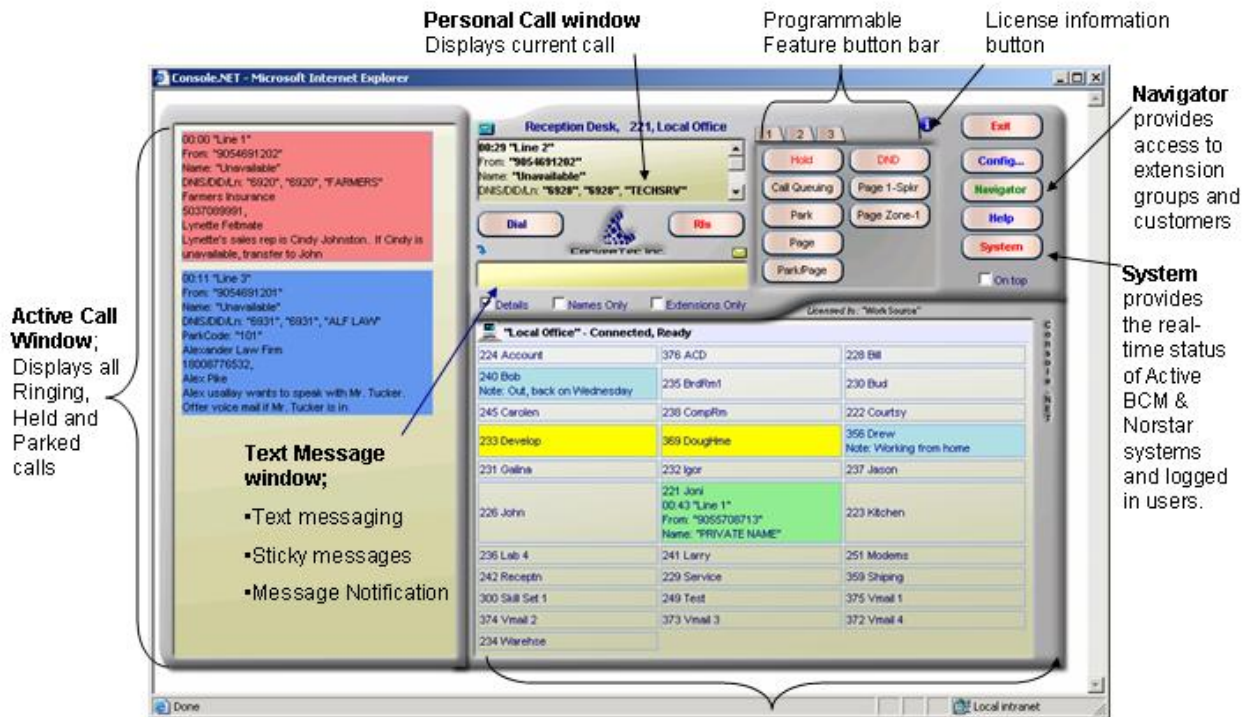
Personal Call window
Displays current call

Programmable Feature button bar

License information button

Console.NET - Microsoft Internet Explorer

Navigator provides access to extension groups and customers

00:00 "Line 1"
From: "9054691202"
Name: "Unavailable"
DNIS/DID/Ln: "6920", "6920", "FARMERS"
Farmers Insurance
5037089991,
Lynette Felbmate
Lynette's sales rep is Cindy Johnston. If Cindy is unavailable, transfer to John

00:11 "Line 3"
From: "9054691201"
Name: "Unavailable"
DNIS/DID/Ln: "6931", "6931", "ALF LAW"
ParkCode: "101"
Alexander Law Firm
18008776532,
Alex Pike
Alex usallay wants to speak with Mr. Tucker. Offer voice mail if Mr. Tucker is in

Reception Desk, 221, Local Office

00:29 "Line 2"
From: "9054691202"
Name: "Unavailable"
DNIS/DID/Ln: "6928", "6928", "TECHSRV"

Dial

Rls

1 2 3

Hold
DND
Call Queuing
Page 1-Spkr
Park
Page Zone-1
Page
Park/Page

Exit
Config...
Navigator
Help
System
On top

Details Names Only Extensions Only

Licensed to: "Work Source"

"Local Office" - Connected, Ready

Console.NET

| 224 Account | 376 ACD | 228 Bill |
|---|---|---|
| 240 Bob<br>Note: Out, back on Wednesday | 235 BrdRm1 | 230 Bud |
| 245 Carolen | 238 CompRm | 222 Courtsy |
| 233 Develop | 369 DougHme | 356 Drew<br>Note: Working from home |
| 231 Galina | 232 Igor | 237 Jason |
| 226 John | 221 Joni<br>00:43 "Line 1"<br>From: "9055708713"<br>Name: "PRIVATE NAME" | 223 Kitchen |
| 236 Lab 4 | 241 Larry | 251 Modems |
| 242 Receptn | 229 Service | 359 Shiping |
| 300 Skill Set 1 | 249 Test | 375 Vmail 1 |
| 374 Vmail 2 | 373 Vmail 3 | 372 Vmail 4 |
| 234 Warehse | | |

Active Call Window; Displays all Ringing, Held and Parked calls

Text Message window;
•Text messaging
•Sticky messages
•Message Notification

System provides the real-time status of Active BCM & Norstar systems and logged in users.

Done

Local intranet